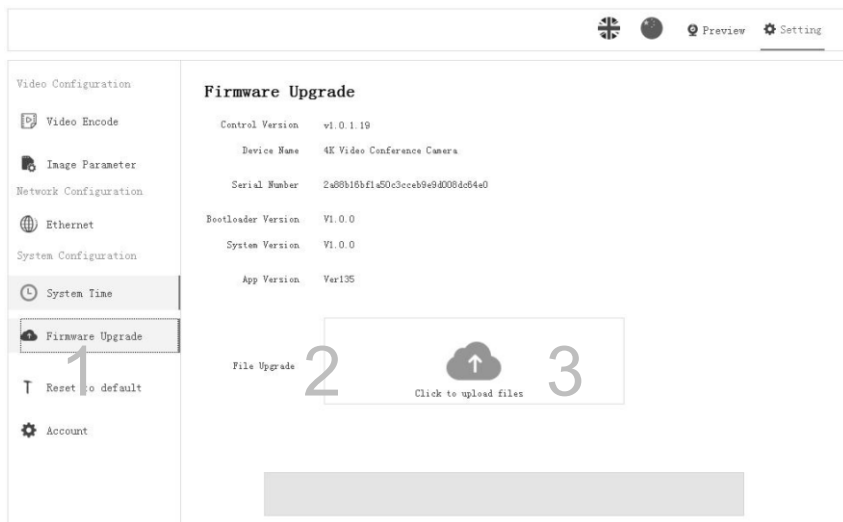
Preview Setting

Video Configuration

Video Encode

Image Parameter

Network Configuration

Ethernet

System Configuration

System Time

Firmware Upgrade

1

Reset to default

Account

Firmware Upgrade

Control Version v1.0.1.19

Device Name 4K Video Conference Camera

Serial Number 2a88b16bf1a50c3cceb9e9d008dc64e0

Bootloader Version V1.0.0

System Version V1.0.0

App Version Ver135

File Upgrade

2

Click to upload files

3